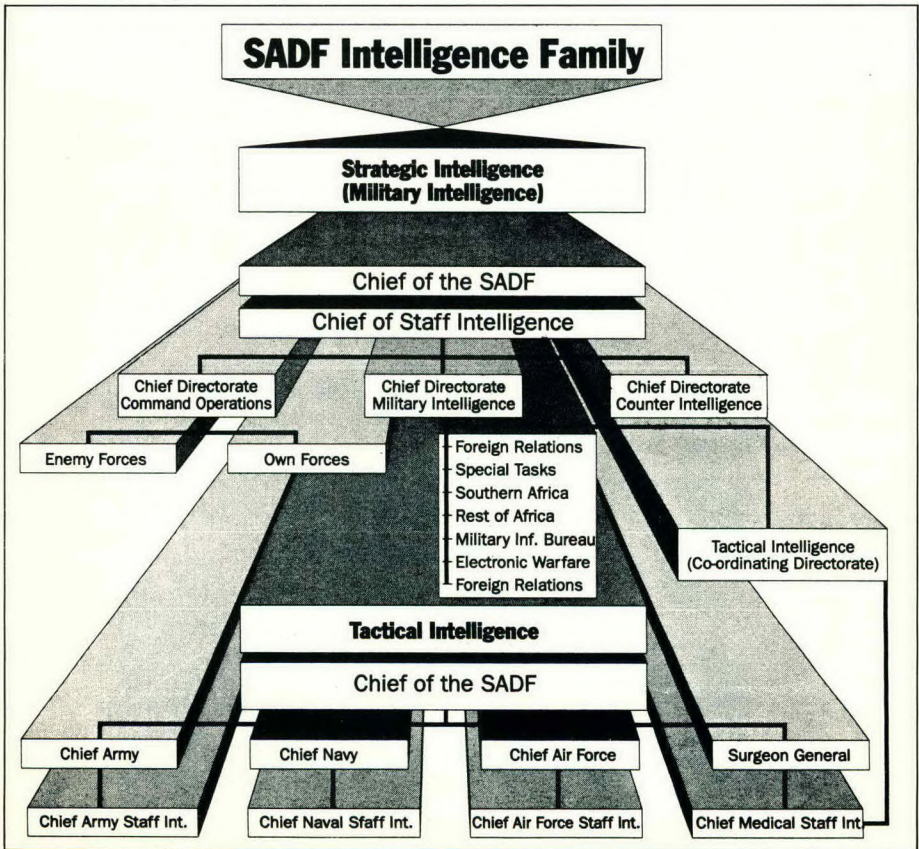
SADF Intelligence Family

Strategic Intelligence (Military Intelligence)

Chief of the SADF

Chief of Staff Intelligence

Chief Directorate Command Operations

Chief Directorate Military Intelligence

Chief Directorate Counter Intelligence

Enemy Forces

Own Forces

Foreign Relations
Special Tasks
Southern Africa
Rest of Africa
Military Inf. Bureau
Electronic Warfare
Foreign Relations

Tactical Intelligence (Co-ordinating Directorate)

Tactical Intelligence

Chief of the SADF

Chief Army

Chief Navy

Chief Air Force

Surgeon General

Chief Army Staff Int.

Chief Naval Sfaff Int.

Chief Air Force Staff Int.

Chief Medical Staff Int